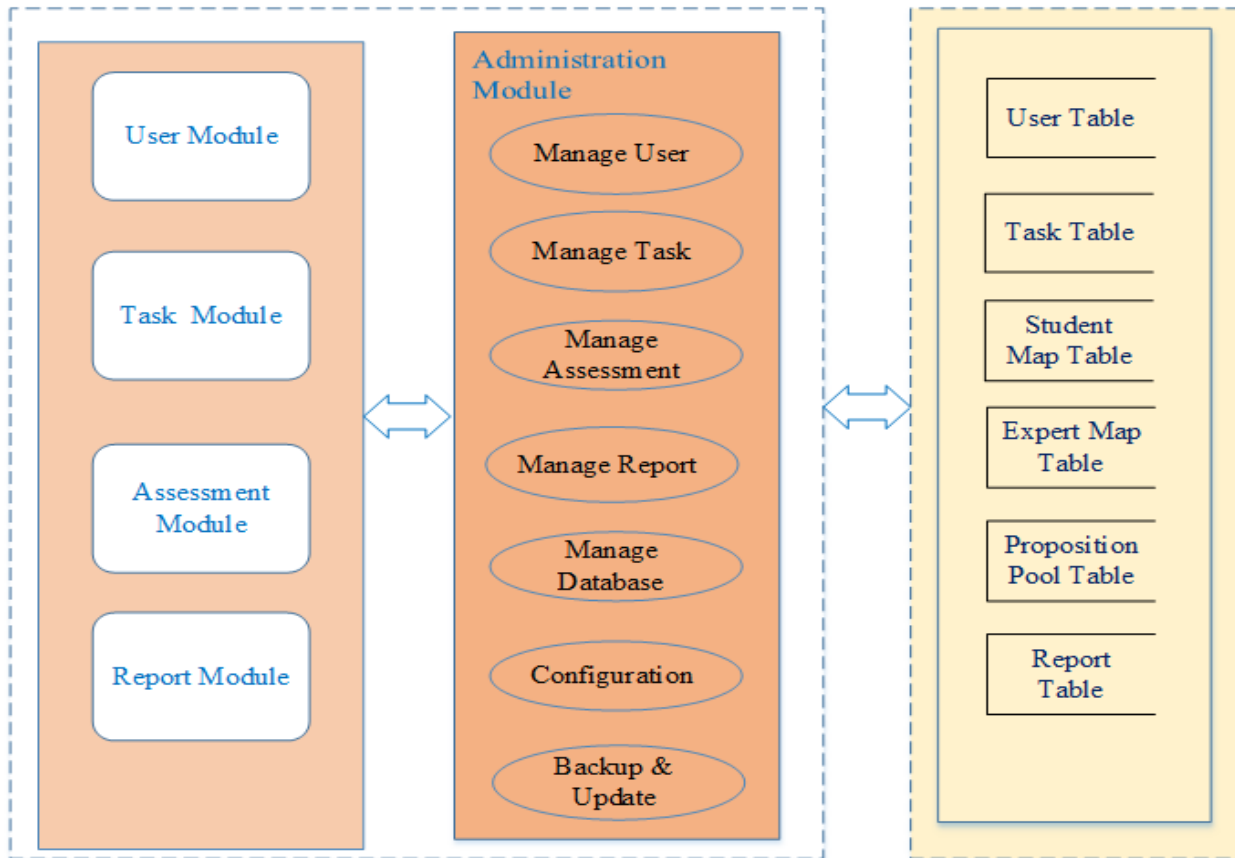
User Module

Task Module

Assessment Module

Report Module

Administration Module

Manage User

Manage Task

Manage Assessment

Manage Report

Manage Database

Configuration

Backup & Update

User Table

Task Table

Student Map Table

Expert Map Table

Proposition Pool Table

Report Table